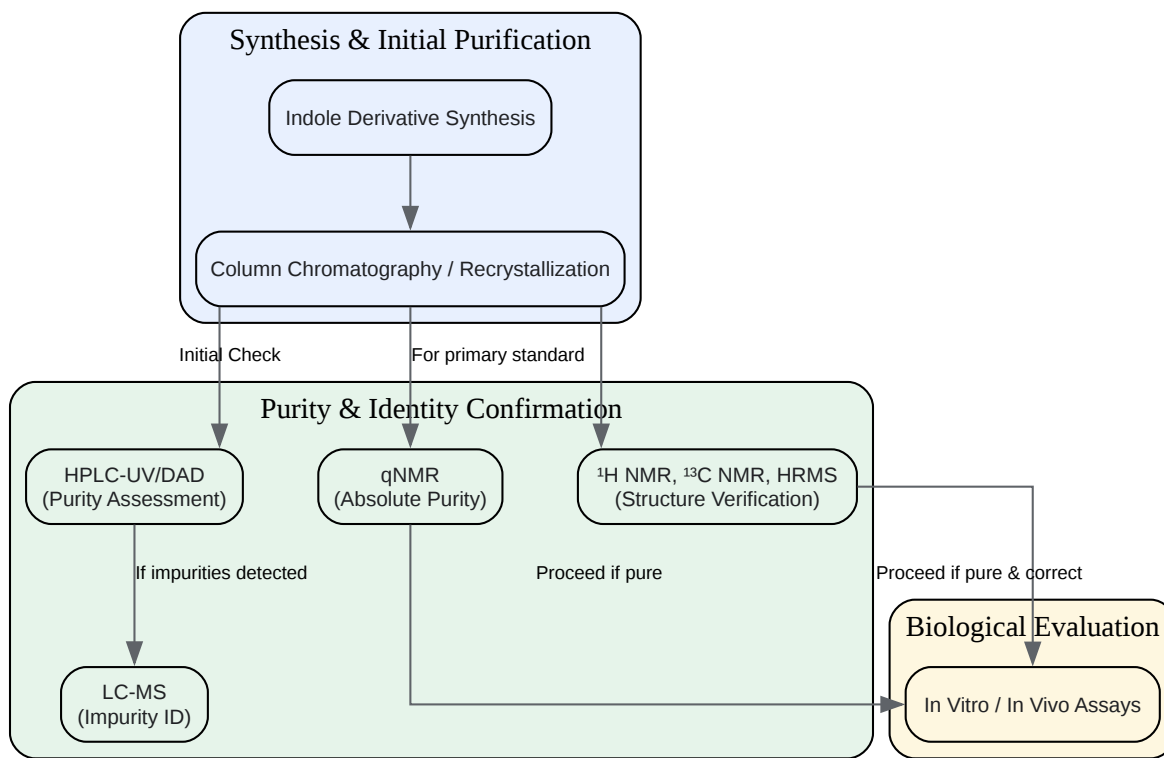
Synthesis & Initial Purification

Indole Derivative Synthesis

Column Chromatography / Recrystallization

Initial Check

For primary standard

Purity & Identity Confirmation

HPLC-UV/DAD (Purity Assessment)

qNMR (Absolute Purity)

$^{1}$H NMR, $^{13}$C NMR, HRMS (Structure Verification)

If impurities detected

Proceed if pure

Proceed if pure & correct

LC-MS (Impurity ID)

Biological Evaluation

In Vitro / In Vivo Assays